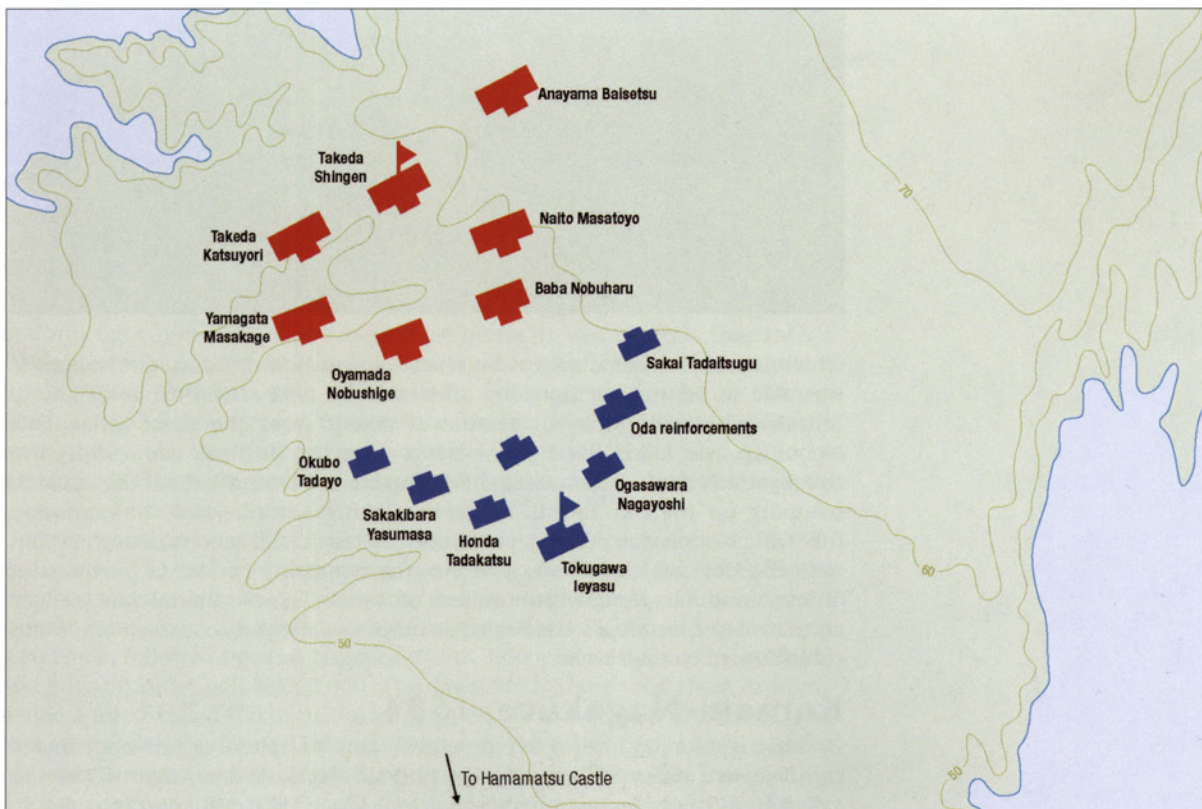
Anayama Baisetsu

Takeda Shingen

Naito Masatoyo

Takeda Katsuyori

Baba Nobuharu

Yamagata Masakage

Oyamada Nobushige

Sakai Tadaitsugu

Oda reinforcements

Okubo Tadayo

Ogasawara Nagayoshi

Sakakibara Yasumasa

Honda Tadakatsu

Tokugawa Ieyasu

70

60

50

50

To Hamamatsu Castle